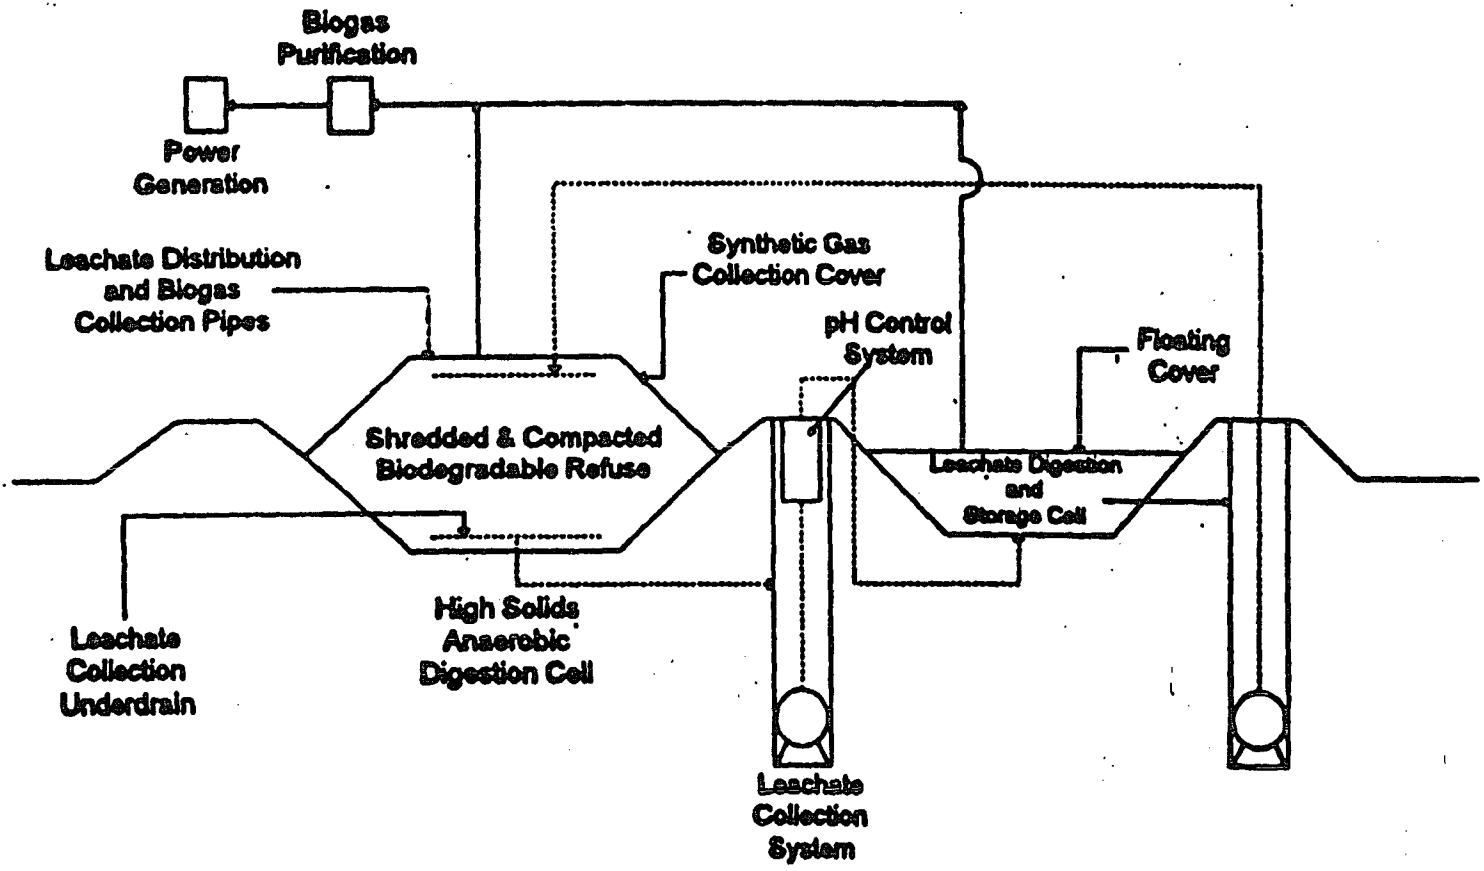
Biogas Purification

Power Generation

Leachate Distribution and Biogas Collection Pipes

Synthetic Gas Collection Cover

pH Control System

Floating Cover

Shredded & Compacted Biodegradable Refuse

Leachate Digestion and Storage Cell

Leachate Collection Underdrain

High Solids Anaerobic Digestion Cell

Leachate Collection System